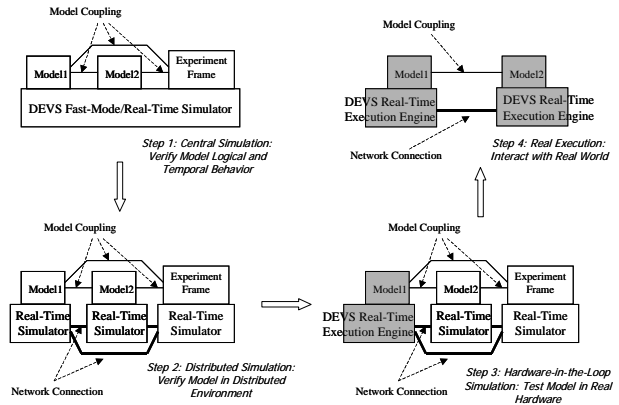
Model Coupling

Model1

Model2

Experiment Frame

DEVS Fast-Mode/Real-Time Simulator

Step 1: Central Simulation: Verify Model Logical and Temporal Behavior

Model Coupling

Model1

Model2

DEVS Real-Time Execution Engine

DEVS Real-Time Execution Engine

Network Connection

Step 4: Real Execution: Interact with Real World

Model Coupling

Model1

Model2

Experiment Frame

Real-Time Simulator

Real-Time Simulator

Real-Time Simulator

Network Connection

Step 2: Distributed Simulation: Verify Model in Distributed Environment

Model Coupling

Model1

Model2

Experiment Frame

DEVS Real-Time Execution Engine

Real-Time Simulator

Real-Time Simulator

Network Connection

Step 3: Hardware-in-the-Loop Simulation: Test Model in Real Hardware